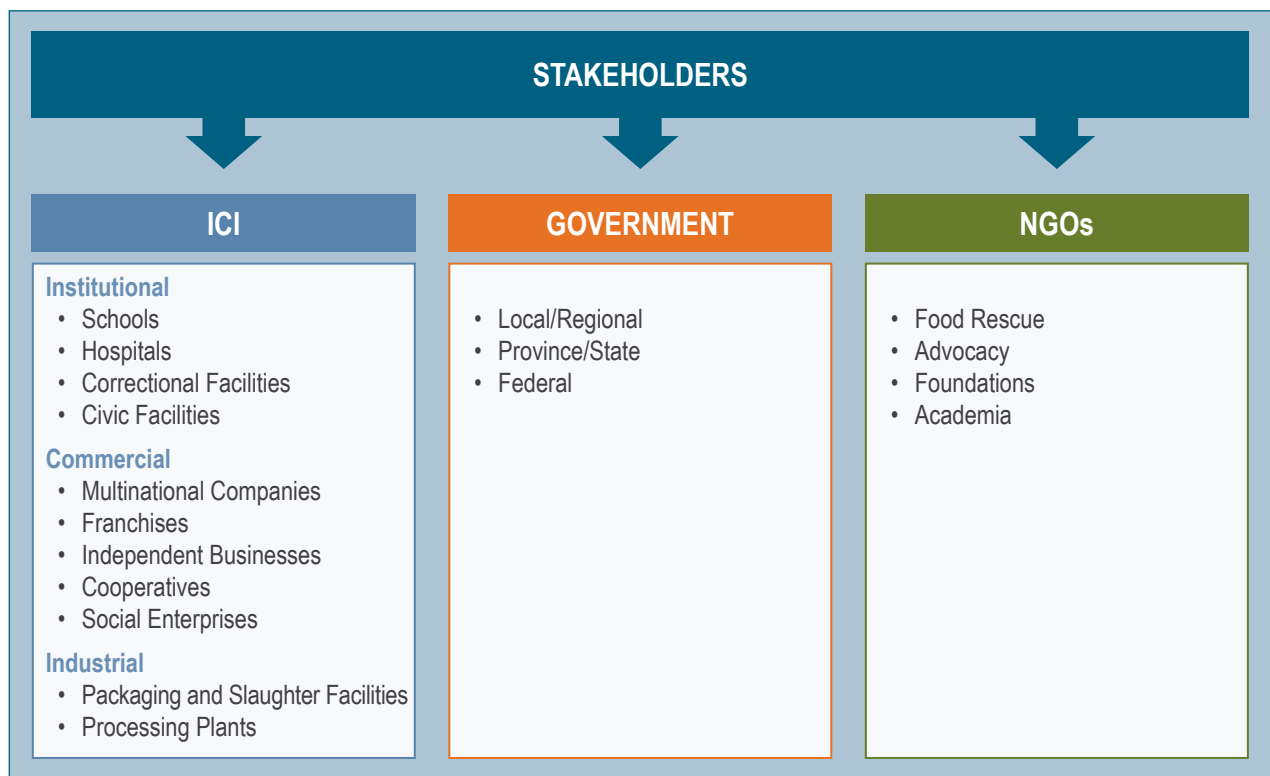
STAKEHOLDERS

ICI

Institutional
- Schools
- Hospitals
- Correctional Facilities
- Civic Facilities

Commercial
- Multinational Companies
- Franchises
- Independent Businesses
- Cooperatives
- Social Enterprises

Industrial
- Packaging and Slaughter Facilities
- Processing Plants

GOVERNMENT

- Local/Regional
- Province/State
- Federal

NGOs

- Food Rescue
- Advocacy
- Foundations
- Academia